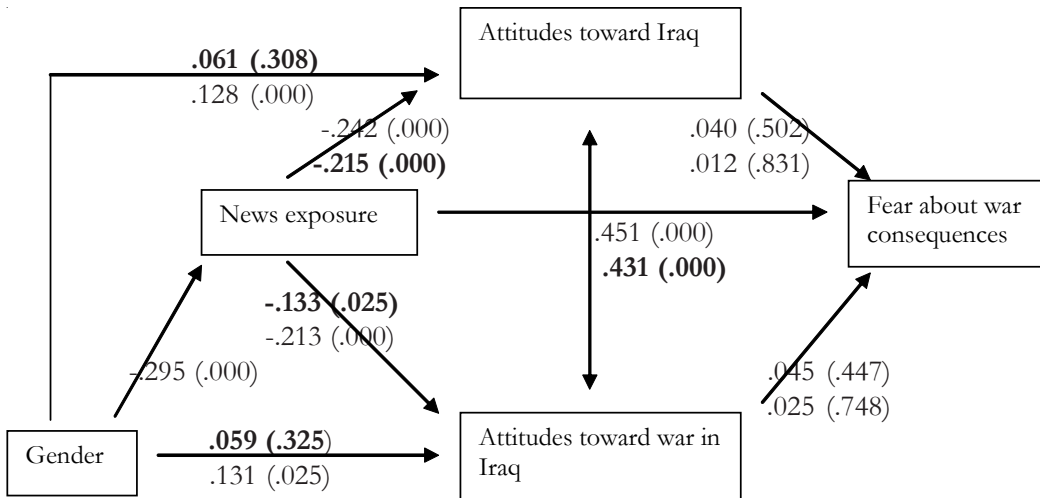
Attitudes toward Iraq

.061 (.308)
.128 (.000)

-.242 (.000)
-.215 (.000)

.040 (.502)
.012 (.831)

News exposure

Fear about war consequences

.451 (.000)
.431 (.000)

-.133 (.025)
-.213 (.000)

-.295 (.000)

.045 (.447)
.025 (.748)

Gender

.059 (.325)
.131 (.025)

Attitudes toward war in Iraq